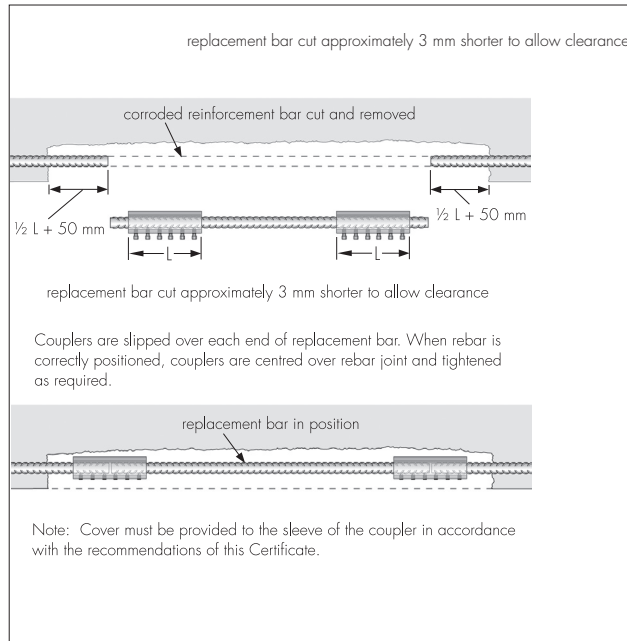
replacement bar cut approximately 3 mm shorter to allow clearance

corroded reinforcement bar cut and removed

½ L + 50 mm

½ L + 50 mm

L

L

replacement bar cut approximately 3 mm shorter to allow clearance

Couplers are slipped over each end of replacement bar. When rebar is correctly positioned, couplers are centred over rebar joint and tightened as required.

replacement bar in position

Note: Cover must be provided to the sleeve of the coupler in accordance with the recommendations of this Certificate.